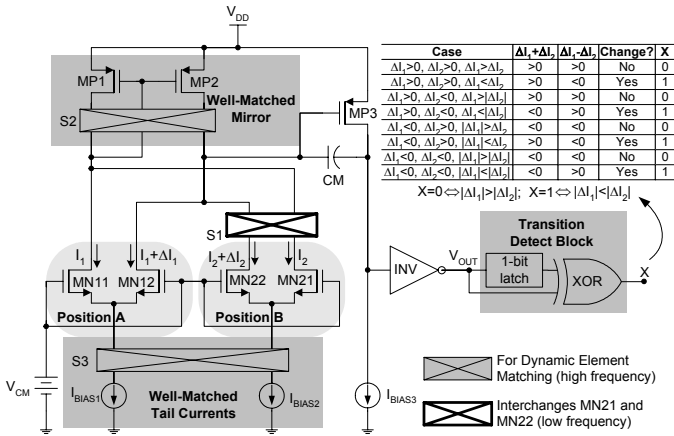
$V_{DD}$

MP1 MP2

Well-Matched Mirror

S2

MP3

CM

S1

$I_1$ $I_1+\Delta I_1$ $I_2+\Delta I_2$ $I_2$

MN11 MN12 MN22 MN21

Position A Position B

S3

$V_{CM}$

$I_{BIAS1}$ $I_{BIAS2}$

Well-Matched Tail Currents

$I_{BIAS3}$

INV $V_{OUT}$

Transition Detect Block

1-bit latch

XOR

X

| Case | $\Delta I_1+\Delta I_2$ | $\Delta I_1-\Delta I_2$ | Change? | X |
|---|---|---|---|---|
| $\Delta I_1>0,\ \Delta I_2>0,\ \Delta I_1>\Delta I_2$ | >0 | >0 | No | 0 |
| $\Delta I_1>0,\ \Delta I_2>0,\ \Delta I_1<\Delta I_2$ | >0 | <0 | Yes | 1 |
| $\Delta I_1>0,\ \Delta I_2<0,\ \Delta I_1>\|\Delta I_2\|$ | >0 | >0 | No | 0 |
| $\Delta I_1>0,\ \Delta I_2<0,\ \Delta I_1<\|\Delta I_2\|$ | <0 | >0 | Yes | 1 |
| $\Delta I_1<0,\ \Delta I_2>0,\ \|\Delta I_1\|>\Delta I_2$ | <0 | <0 | No | 0 |
| $\Delta I_1<0,\ \Delta I_2>0,\ \|\Delta I_1\|<\Delta I_2$ | >0 | <0 | Yes | 1 |
| $\Delta I_1<0,\ \Delta I_2<0,\ \|\Delta I_1\|>\|\Delta I_2\|$ | <0 | <0 | No | 0 |
| $\Delta I_1<0,\ \Delta I_2<0,\ \|\Delta I_1\|<\|\Delta I_2\|$ | <0 | >0 | Yes | 1 |

$X=0\Leftrightarrow|\Delta I_1|>|\Delta I_2|;\ X=1\Leftrightarrow|\Delta I_1|<|\Delta I_2|$

For Dynamic Element Matching (high frequency)

Interchanges MN21 and MN22 (low frequency)